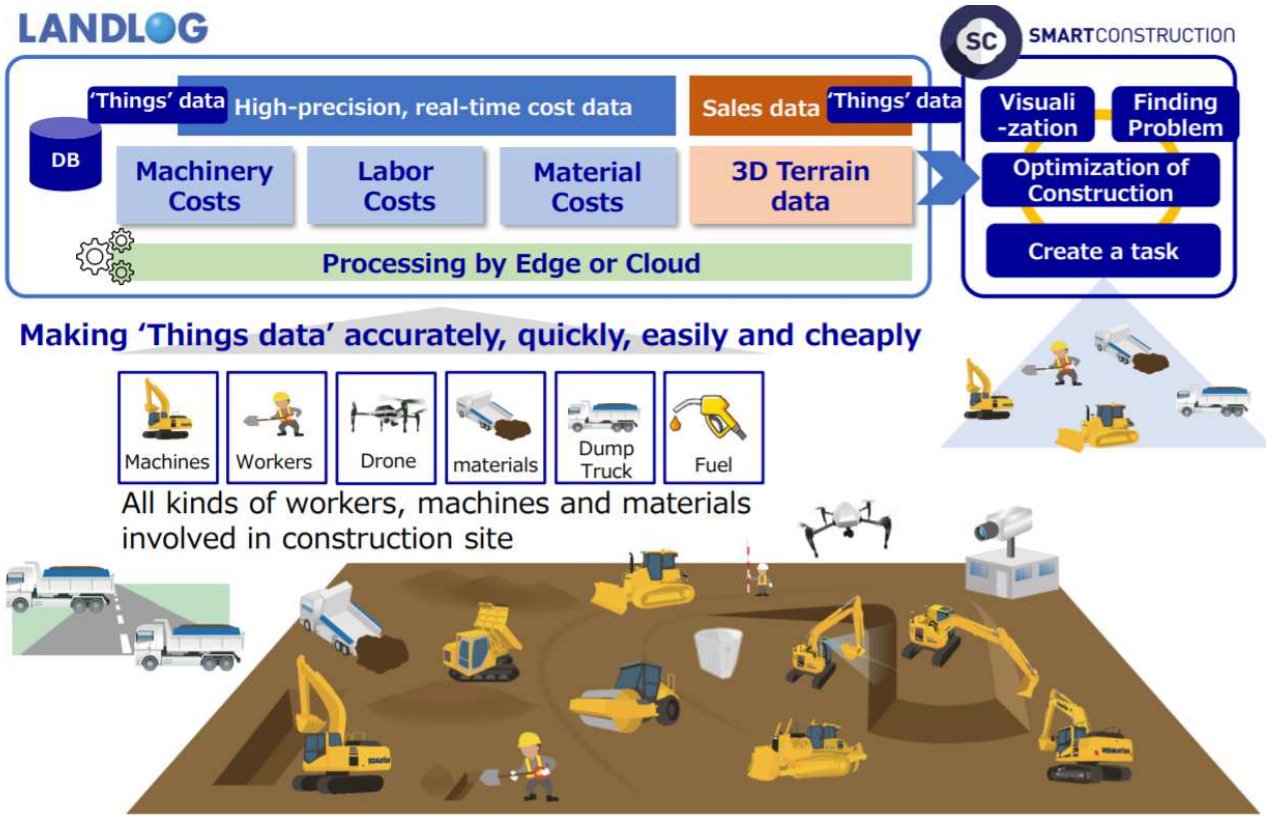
LANDLOG

SC SMARTCONSTRUCTION

'Things' data High-precision, real-time cost data

Sales data 'Things' data

DB

Machinery Costs

Labor Costs

Material Costs

3D Terrain data

Processing by Edge or Cloud

Visuali -zation

Finding Problem

Optimization of Construction

Create a task

Making 'Things data' accurately, quickly, easily and cheaply

Machines

Workers

Drone

materials

Dump Truck

Fuel

All kinds of workers, machines and materials involved in construction site

KOMATSU

KOMATSU